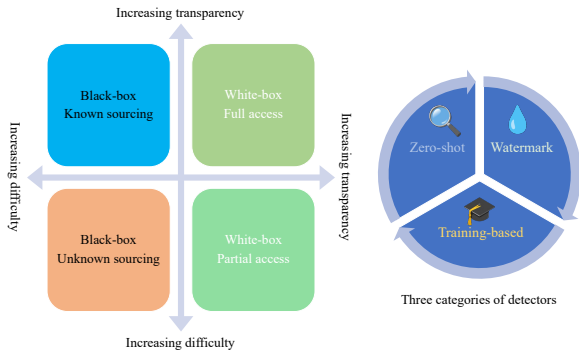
Increasing transparency

Black-box
Known sourcing

White-box
Full access

Increasing difficulty

Increasing transparency

Black-box
Unknown sourcing

White-box
Partial access

Increasing difficulty

Zero-shot

Watermark

Training-based

Three categories of detectors